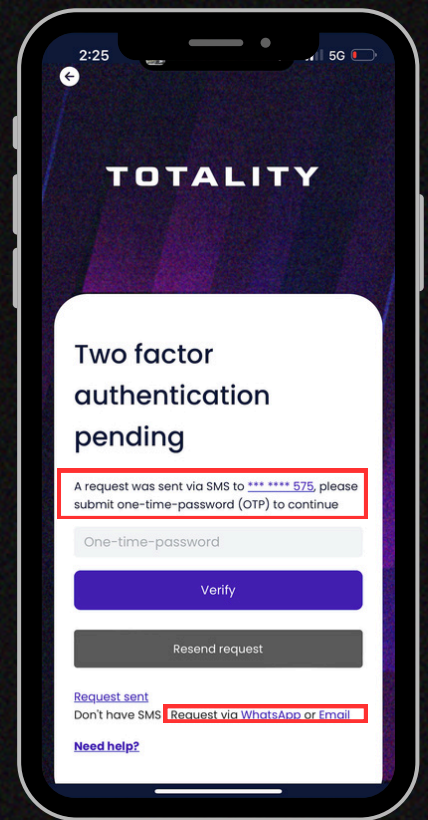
2:25

5G

TOTALITY

Two factor authentication pending

A request was sent via SMS to *** **** 575, please submit one-time-password (OTP) to continue

One-time-password

Verify

Resend request

Request sent

Don't have SMS Request via WhatsApp or Email

Need help?